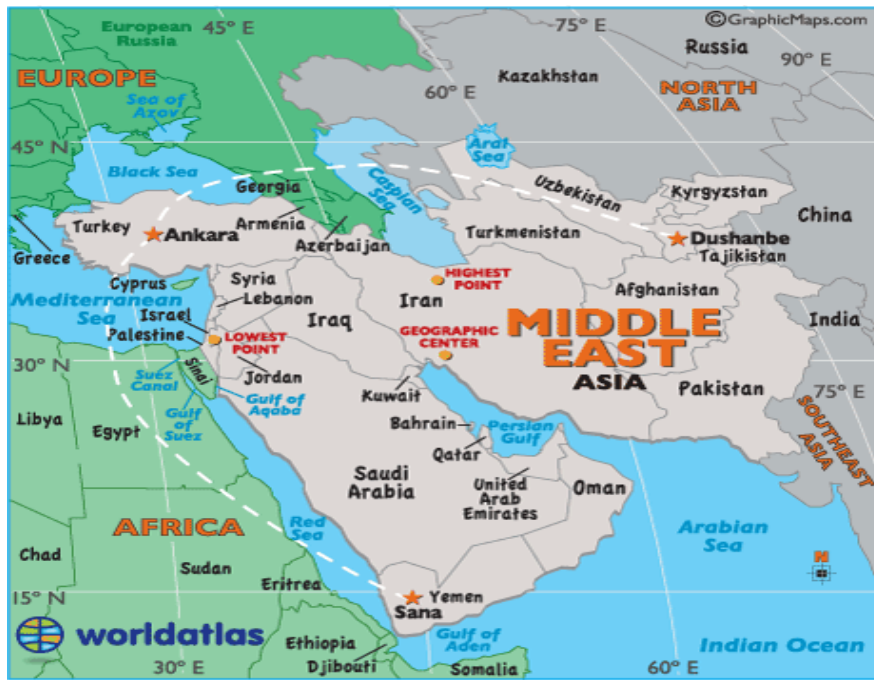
European Russia
45° E
75° E
©GraphicMaps.com
Russia
90° E
EUROPE
Kazakhstan
60° E
NORTH ASIA
Sea of Azov
Aral Sea
45° N
Black Sea
Caspian Sea
Uzbekistan
Kyrgyzstan
Georgia
China
Turkey
Ankara
Armenia
Azerbaijan
Turkmenistan
Dushanbe
Tajikistan
Greece
Cyprus
Syria
HIGHEST POINT
Mediterranean Sea
Lebanon
Iran
Afghanistan
Israel
Palestine
LOWEST POINT
Iraq
GEOGRAPHIC CENTER
MIDDLE EAST
India
30° N
Sinai
Jordan
ASIA
Suez Canal
Kuwait
Pakistan
75° E
Libya
Egypt
Gulf of Suez
Gulf of Aqaba
Bahrain
Persian Gulf
SOUTHEAST ASIA
Qatar
Saudi Arabia
United Arab Emirates
Oman
AFRICA
Red Sea
Arabian Sea
Chad
Sudan
N
Eritrea
15° N
Yemen
Sana
worldatlas
Ethiopia
Gulf of Aden
Indian Ocean
30° E
Djibouti
Somalia
60° E